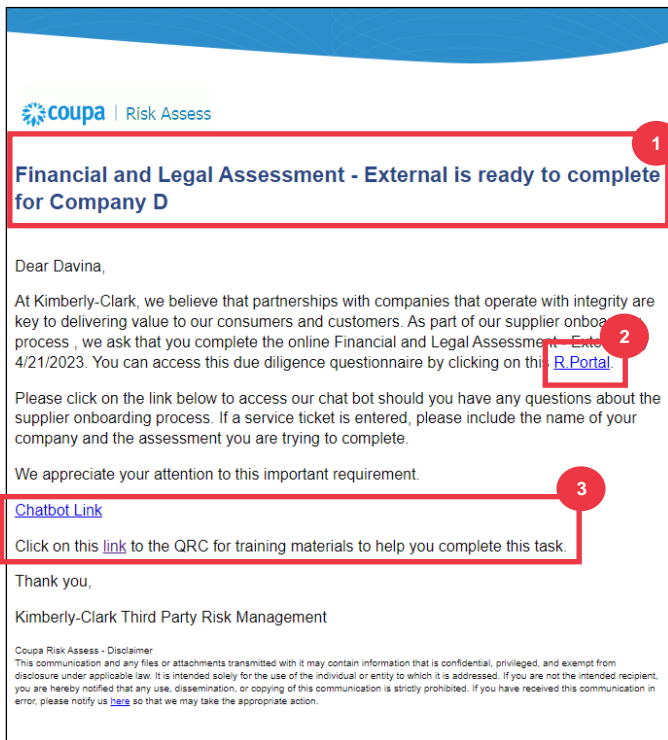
coupa | Risk Assess

1

Financial and Legal Assessment - External is ready to complete for Company D

Dear Davina,

At Kimberly-Clark, we believe that partnerships with companies that operate with integrity are key to delivering value to our consumers and customers. As part of our supplier onboa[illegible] process , we ask that you complete the online Financial and Legal Assessment - Exte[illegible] 4/21/2023. You can access this due diligence questionnaire by clicking on this R.Portal.

2

Please click on the link below to access our chat bot should you have any questions about the supplier onboarding process. If a service ticket is entered, please include the name of your company and the assessment you are trying to complete.

We appreciate your attention to this important requirement.

3

Chatbot Link

Click on this link to the QRC for training materials to help you complete this task.

Thank you,

Kimberly-Clark Third Party Risk Management

Coupa Risk Assess - Disclaimer
This communication and any files or attachments transmitted with it may contain information that is confidential, privileged, and exempt from disclosure under applicable law. It is intended solely for the use of the individual or entity to which it is addressed. If you are not the intended recipient, you are hereby notified that any use, dissemination, or copying of this communication is strictly prohibited. If you have received this communication in error, please notify us here so that we may take the appropriate action.